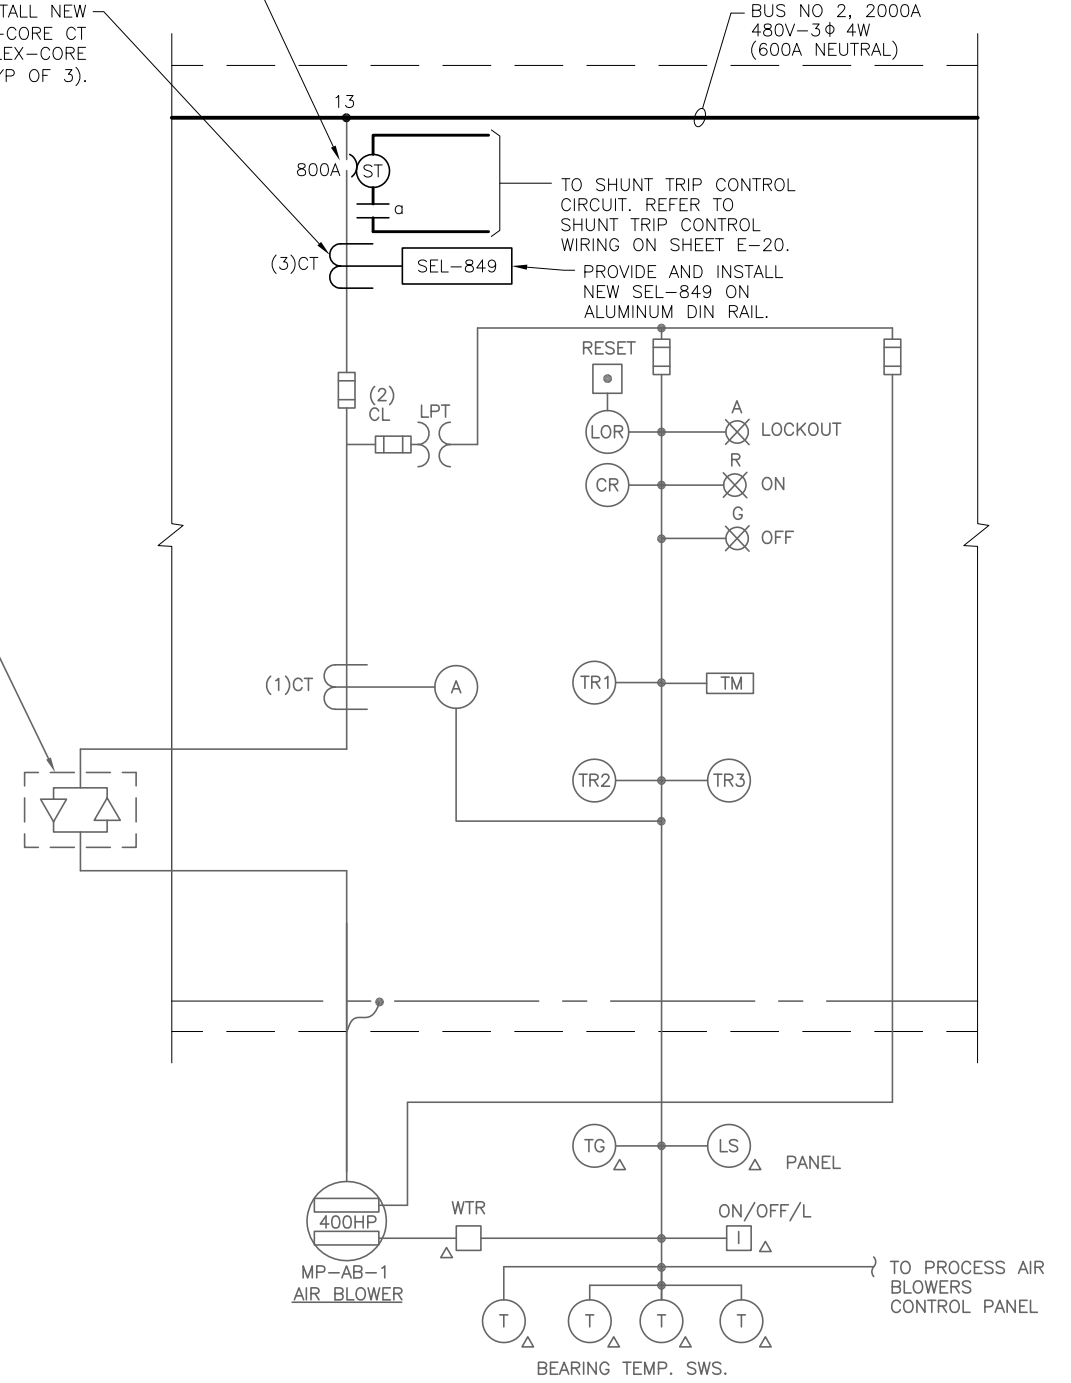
TALL NEW
-CORE CT
EX-CORE
YP OF 3).

BUS NO 2, 2000A
480V-3Φ 4W
(600A NEUTRAL)

13

800A

ST

a

TO SHUNT TRIP CONTROL CIRCUIT. REFER TO SHUNT TRIP CONTROL WIRING ON SHEET E-20.

(3)CT

SEL-849

PROVIDE AND INSTALL NEW SEL-849 ON ALUMINUM DIN RAIL.

RESET

(2)
CL

LPT

LOR

A
LOCKOUT

CR

R
ON

G
OFF

(1)CT

A

TR1

TM

TR2

TR3

TG

LS

PANEL

WTR

ON/OFF/L

400HP

MP-AB-1
AIR BLOWER

TO PROCESS AIR BLOWERS CONTROL PANEL

T

T

T

T

BEARING TEMP. SWS.